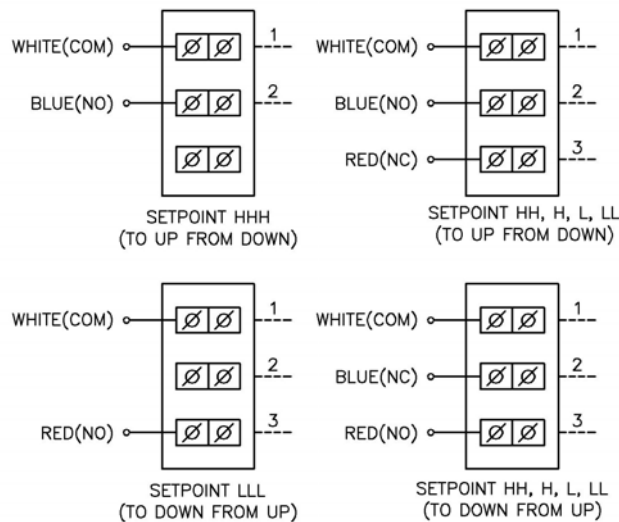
WHITE(COM) 1
BLUE(NO) 2
SETPOINT HHH
(TO UP FROM DOWN)

WHITE(COM) 1
BLUE(NO) 2
RED(NC) 3
SETPOINT HH, H, L, LL
(TO UP FROM DOWN)

WHITE(COM) 1
2
RED(NO) 3
SETPOINT LLL
(TO DOWN FROM UP)

WHITE(COM) 1
BLUE(NC) 2
RED(NO) 3
SETPOINT HH, H, L, LL
(TO DOWN FROM UP)